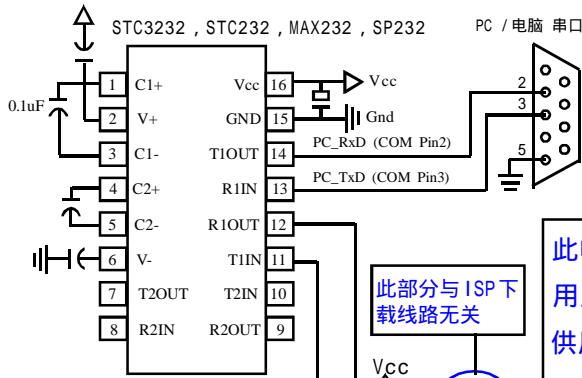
STC3232，STC232，MAX232，SP232

PC /电脑 串口

0.1uF

1 C1+
2 V+
3 C1-
4 C2+
5 C2-
6 V-
7 T2OUT
8 R2IN

Vcc 16
GND 15
T1OUT 14
R1IN 13
R1OUT 12
T1IN 11
T2IN 10
R2OUT 9

Vcc
Gnd

PC_RxD (COM Pin2)
PC_TxD (COM Pin3)

2
3
5

此部分与ISP下载线路无关

此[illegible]
用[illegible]
供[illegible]

Vcc